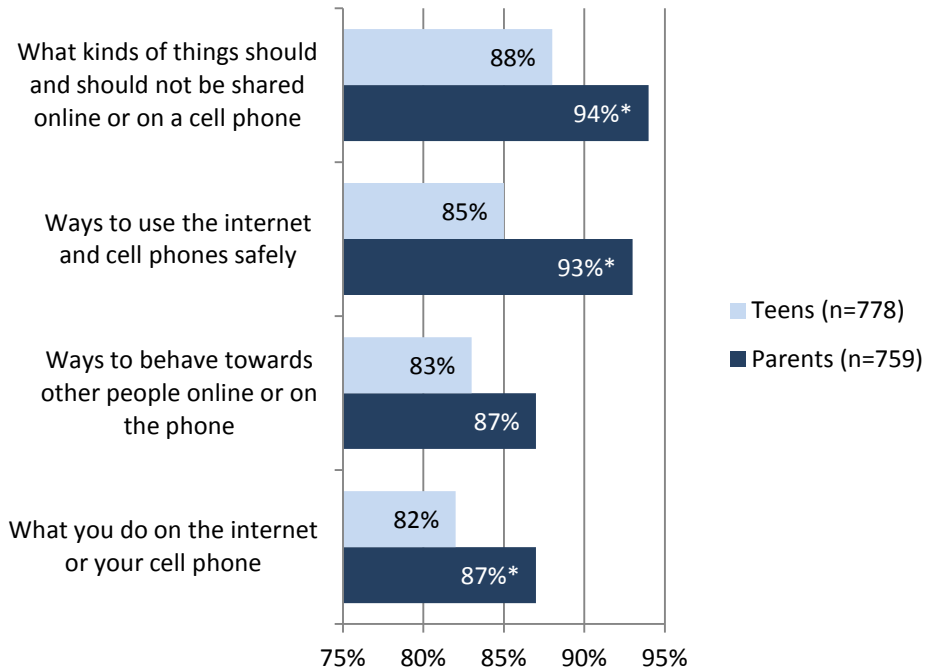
What kinds of things should and should not be shared online or on a cell phone

88%

94%*

Ways to use the internet and cell phones safely

85%

93%*

Ways to behave towards other people online or on the phone

83%

87%

What you do on the internet or your cell phone

82%

87%*

75% 80% 85% 90% 95%

Teens (n=778)

Parents (n=759)